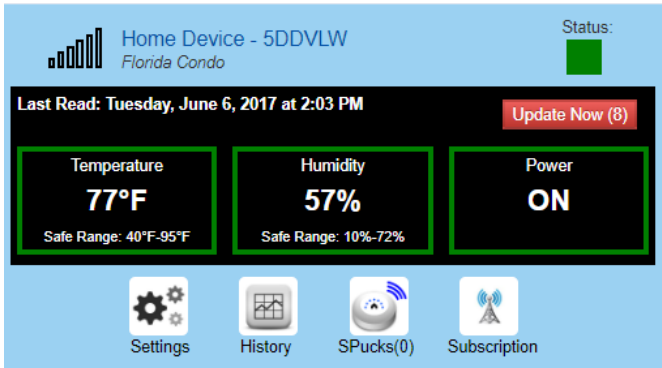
Home Device - 5DDVLW
Florida Condo

Status:

Last Read: Tuesday, June 6, 2017 at 2:03 PM

Update Now (8)

Temperature
77°F
Safe Range: 40°F-95°F

Humidity
57%
Safe Range: 10%-72%

Power
ON

Settings

History

SPucks(0)

Subscription